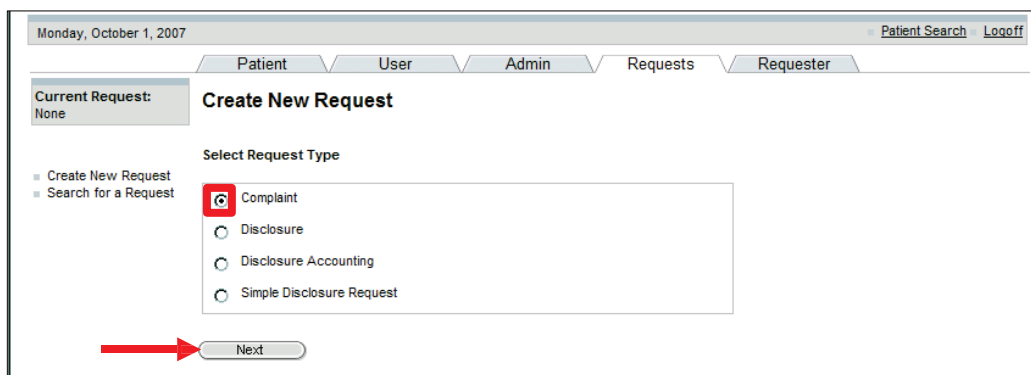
Monday, October 1, 2007

Patient Search Logoff

Patient User Admin Requests Requester

Current Request:
None

Create New Request

Create New Request
Search for a Request

Select Request Type

Complaint

Disclosure

Disclosure Accounting

Simple Disclosure Request

Next